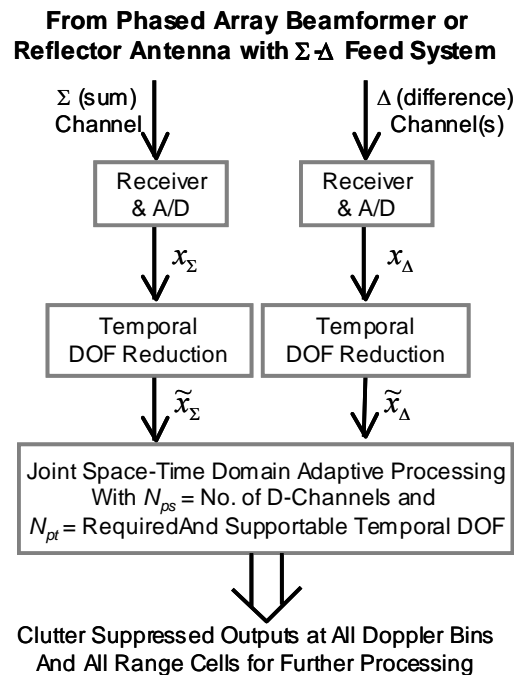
From Phased Array Beamformer or Reflector Antenna with $\Sigma$-$\Delta$ Feed System

$\Sigma$ (sum) Channel

$\Delta$ (difference) Channel(s)

Receiver & A/D

Receiver & A/D

$x_{\Sigma}$

$x_{\Delta}$

Temporal DOF Reduction

Temporal DOF Reduction

$\tilde{x}_{\Sigma}$

$\tilde{x}_{\Delta}$

Joint Space-Time Domain Adaptive Processing With $N_{ps}$ = No. of D-Channels and $N_{pt}$ = RequiredAnd Supportable Temporal DOF

Clutter Suppressed Outputs at All Doppler Bins And All Range Cells for Further Processing